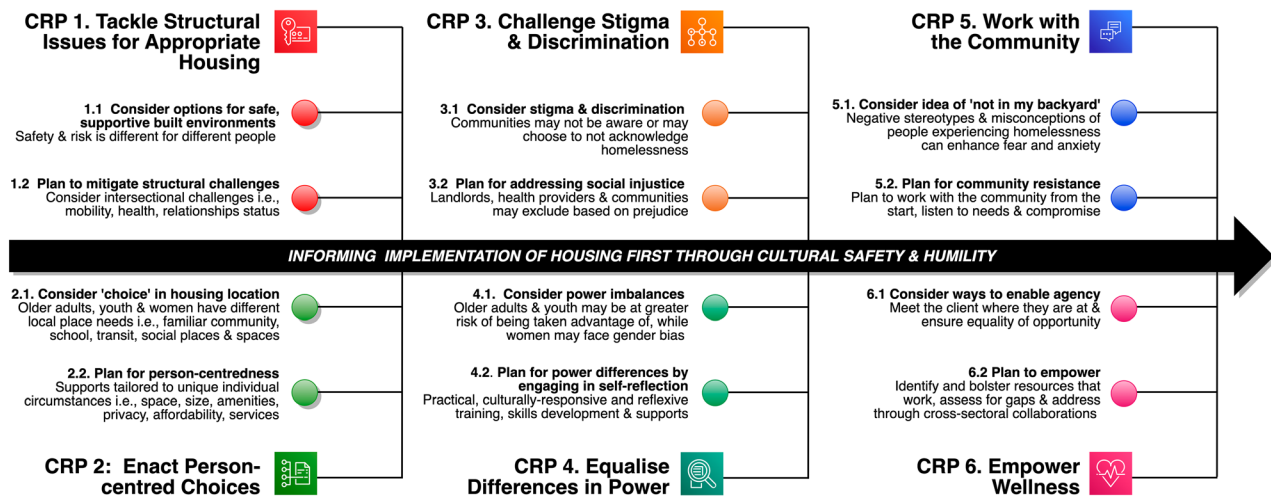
CRP 1. Tackle Structural Issues for Appropriate Housing

1.1 Consider options for safe, supportive built environments
Safety & risk is different for different people

1.2 Plan to mitigate structural challenges
Consider intersectional challenges i.e., mobility, health, relationships status

CRP 3. Challenge Stigma & Discrimination

3.1 Consider stigma & discrimination
Communities may not be aware or may choose to not acknowledge homelessness

3.2 Plan for addressing social injustice
Landlords, health providers & communities may exclude based on prejudice

CRP 5. Work with the Community

5.1. Consider idea of 'not in my backyard'
Negative stereotypes & misconceptions of people experiencing homelessness can enhance fear and anxiety

5.2. Plan for community resistance
Plan to work with the community from the start, listen to needs & compromise

INFORMING IMPLEMENTATION OF HOUSING FIRST THROUGH CULTURAL SAFETY & HUMILITY

2.1. Consider 'choice' in housing location
Older adults, youth & women have different local place needs i.e., familiar community, school, transit, social places & spaces

2.2. Plan for person-centredness
Supports tailored to unique individual circumstances i.e., space, size, amenities, privacy, affordability, services

CRP 2: Enact Person-centred Choices

4.1. Consider power imbalances
Older adults & youth may be at greater risk of being taken advantage of, while women may face gender bias

4.2. Plan for power differences by engaging in self-reflection
Practical, culturally-responsive and reflexive training, skills development & supports

CRP 4. Equalise Differences in Power

6.1 Consider ways to enable agency
Meet the client where they are at & ensure equality of opportunity

6.2 Plan to empower
Identify and bolster resources that work, assess for gaps & address through cross-sectoral collaborations

CRP 6. Empower Wellness